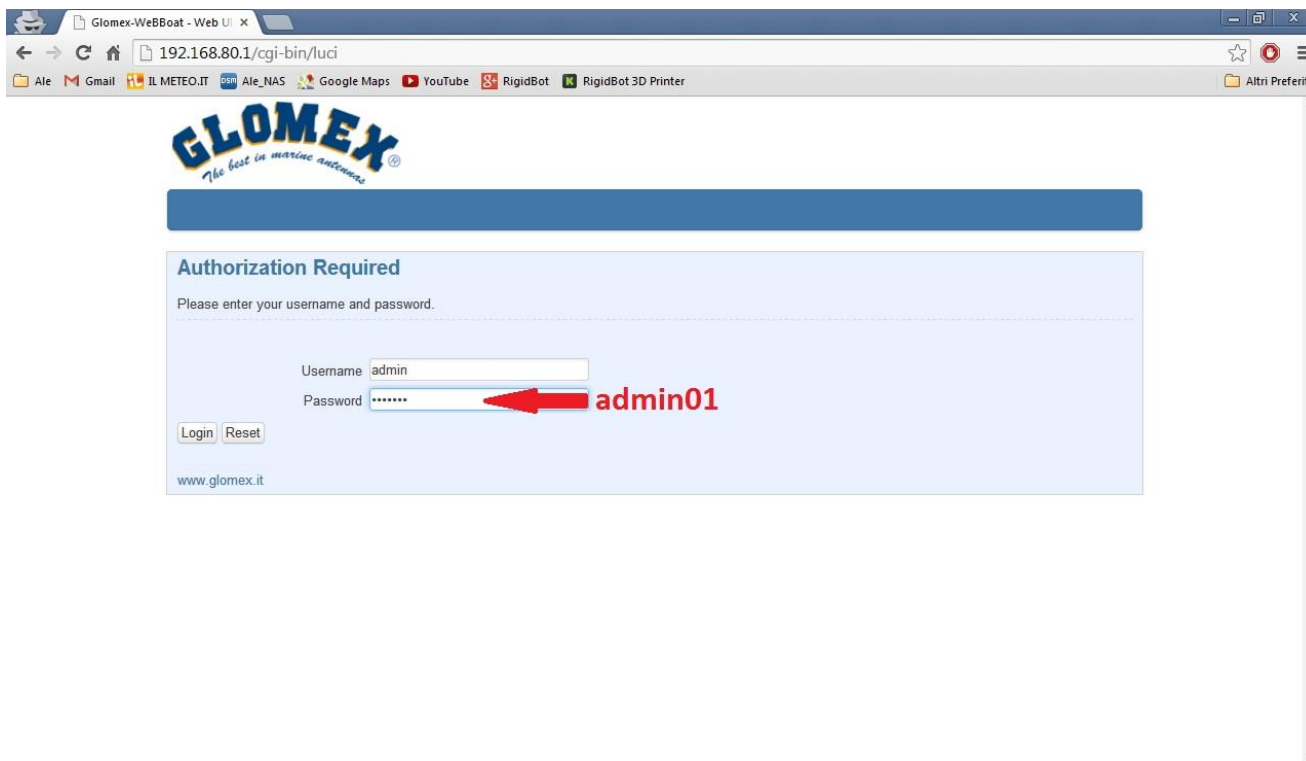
Glomex-WeBBoat - Web UI ×

192.168.80.1/cgi-bin/luci

Ale Gmail IL METEO.IT Ale_NAS Google Maps YouTube RigidBot RigidBot 3D Printer

Altri Preferiti

GLOMEX
The best in marine antennas ®

Authorization Required

Please enter your username and password.

Username admin

Password •••••••

admin01

Login Reset

www.glomex.it